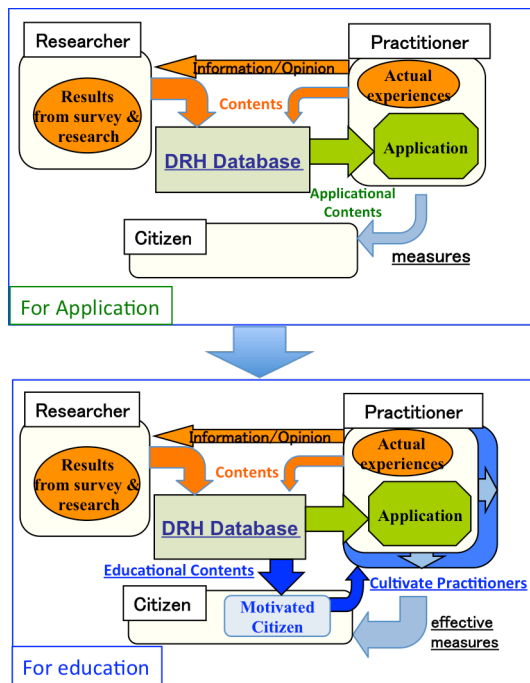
Researcher

Practitioner

Information/Opinion

Actual experiences

Results from survey & research

Contents

DRH Database

Application

Applicational Contents

Citizen

measures

For Application

Researcher

Practitioner

Information/Opinion

Actual experiences

Results from survey & research

Contents

DRH Database

Application

Educational Contents

Cultivate Practitioners

Citizen

Motivated Citizen

effective measures

For education